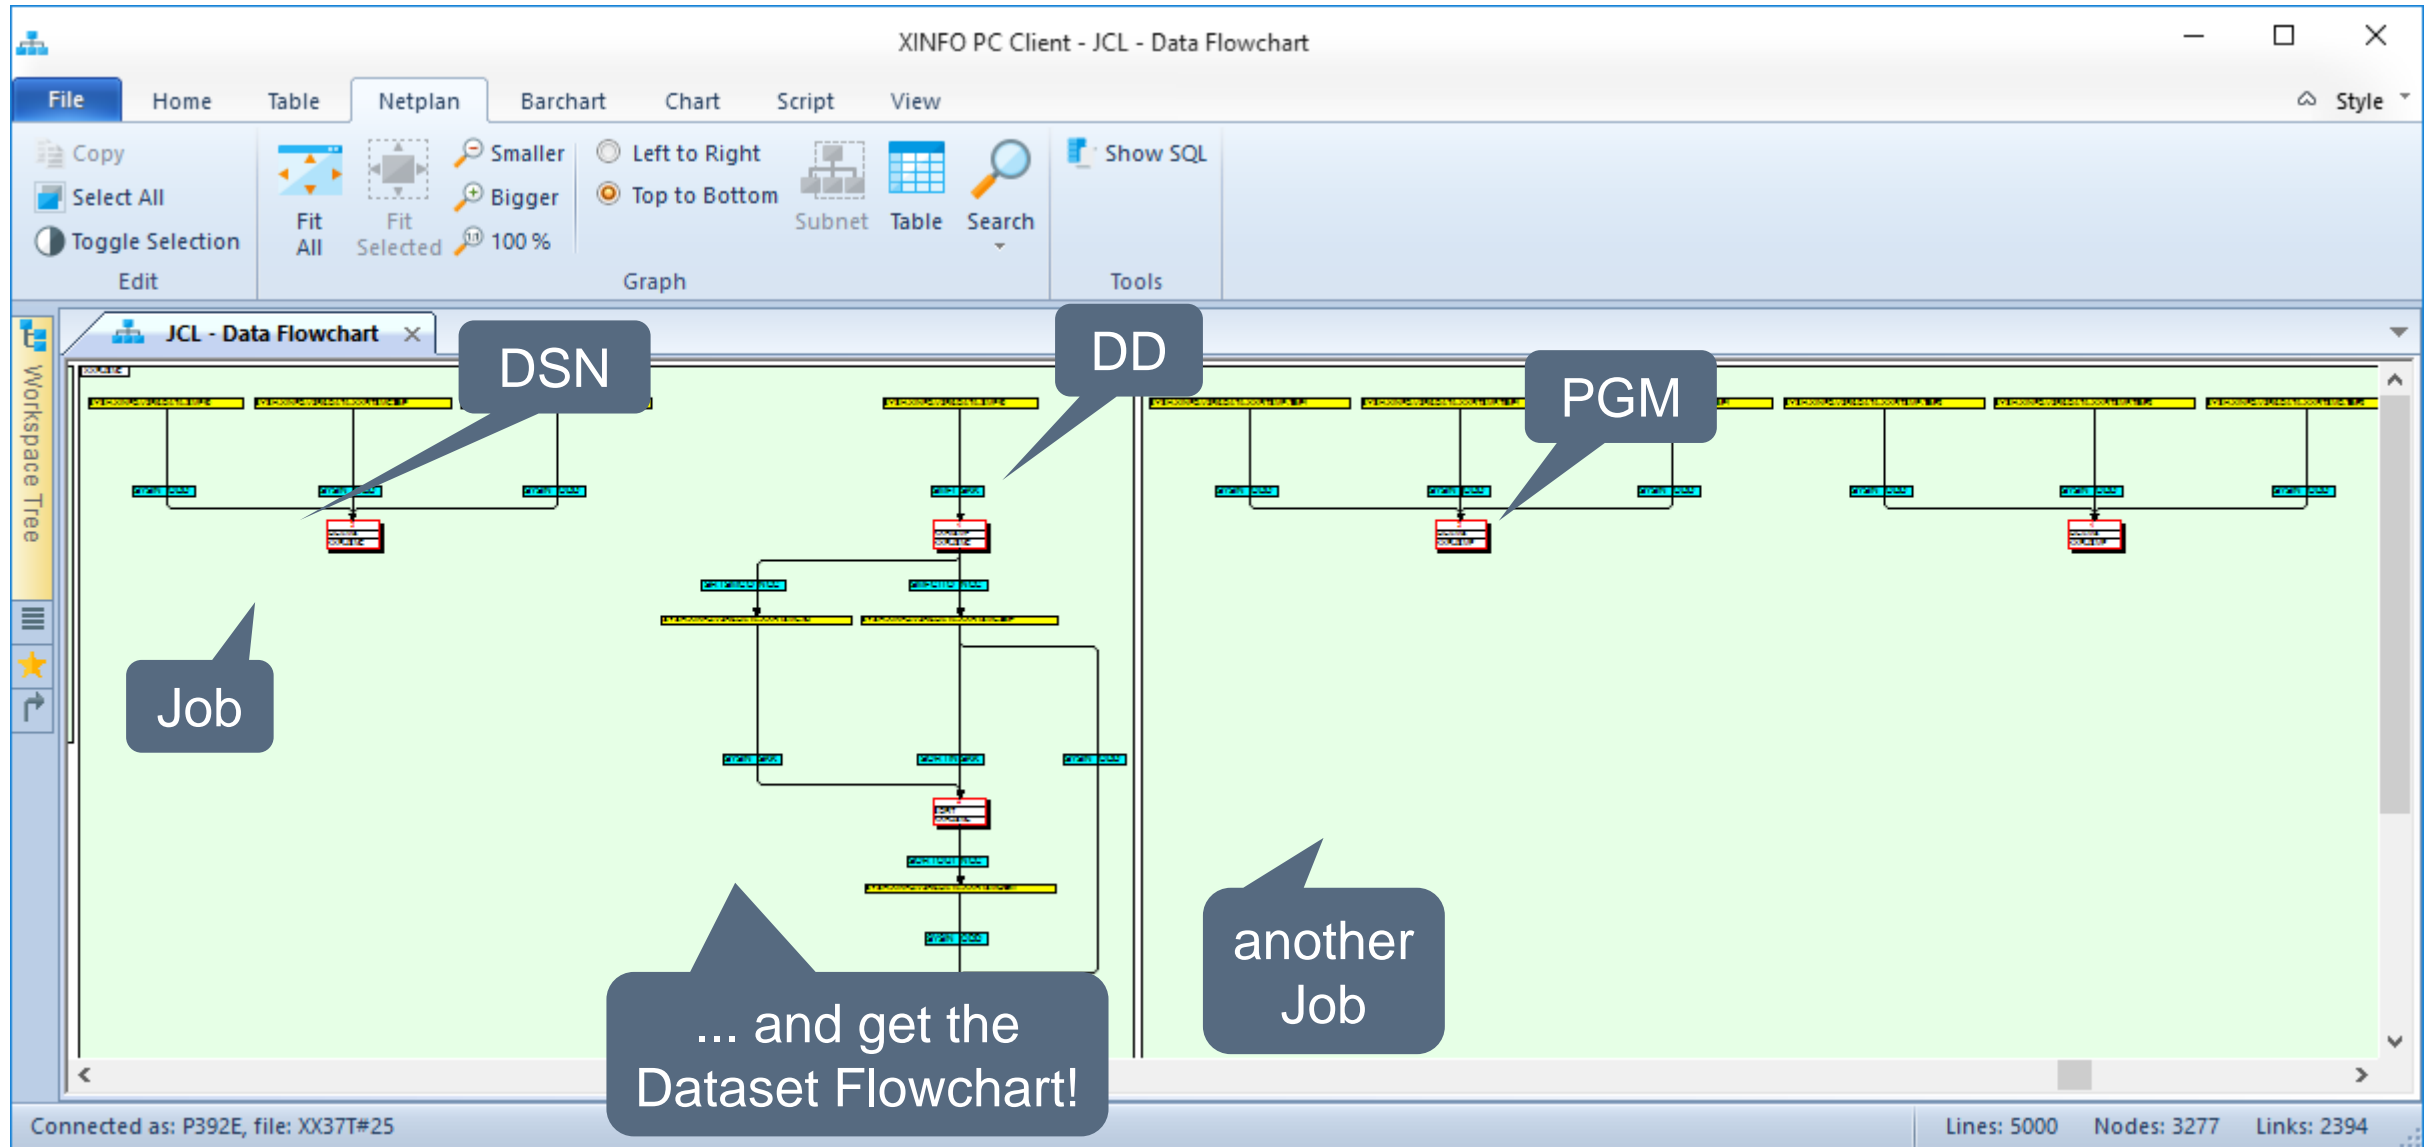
XINFO PC Client - JCL - Data Flowchart

File Home Table Netplan Barchart Chart Script View Style

Copy
Select All
Toggle Selection
Edit

Fit All
Fit Selected
Smaller
Bigger
100 %
Left to Right
Top to Bottom
Subnet
Table
Search
Graph

Show SQL
Tools

Workspace Tree

JCL - Data Flowchart

DSN

DD

PGM

Job

another Job

... and get the Dataset Flowchart!

Connected as: P392E, file: XX37T#25

Lines: 5000 Nodes: 3277 Links: 2394